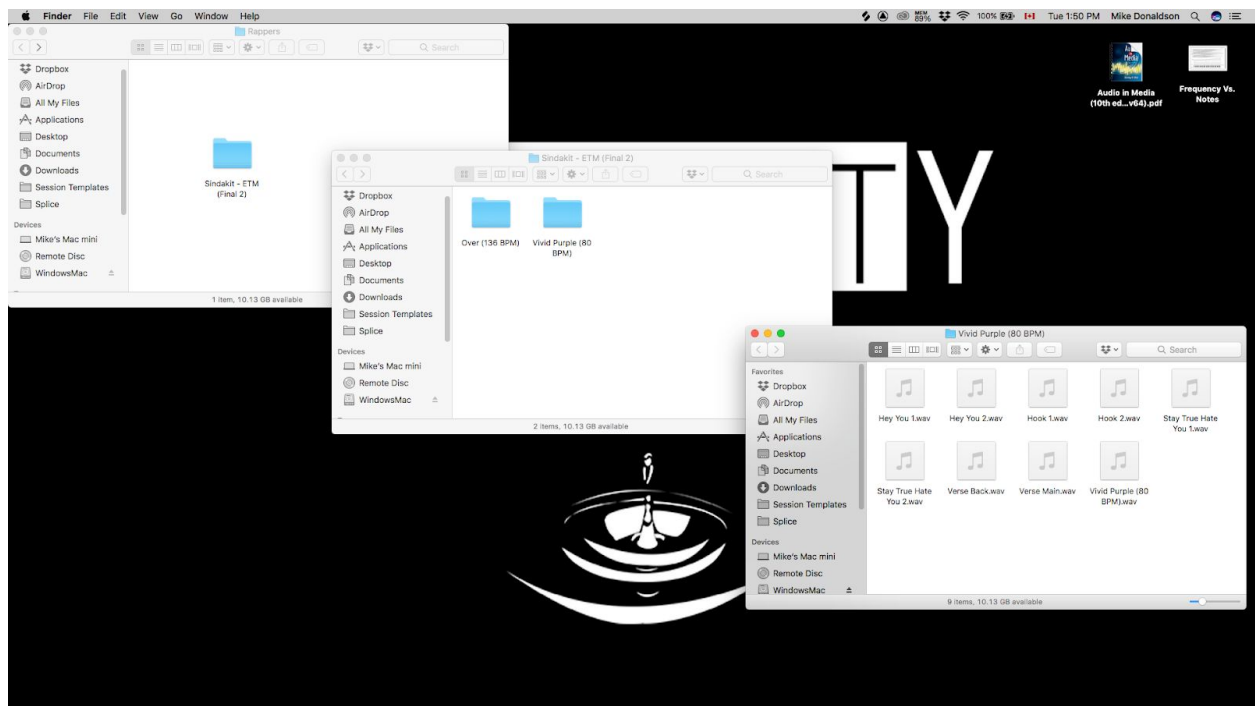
Finder File Edit View Go Window Help

MEM 69% 100% Tue 1:50 PM Mike Donaldson

Audio in Media (10th ed...v64).pdf

Frequency Vs. Notes

Rappers

Q Search

Dropbox
AirDrop
All My Files
Applications
Desktop
Documents
Downloads
Session Templates
Splice
Devices
Mike's Mac mini
Remote Disc
WindowsMac

Sindakit - ETM (Final 2)

1 item, 10.13 GB available

Sindakit - ETM (Final 2)

Q Search

Dropbox
AirDrop
All My Files
Applications
Desktop
Documents
Downloads
Session Templates
Splice
Devices
Mike's Mac mini
Remote Disc
WindowsMac

Over (136 BPM)

Vivid Purple (80 BPM)

2 items, 10.13 GB available

TY

Vivid Purple (80 BPM)

Q Search

Favorites
Dropbox
AirDrop
All My Files
Applications
Desktop
Documents
Downloads
Session Templates
Splice
Devices
Mike's Mac mini
Remote Disc
WindowsMac

Hey You 1.wav

Hey You 2.wav

Hook 1.wav

Hook 2.wav

Stay True Hate You 1.wav

Stay True Hate You 2.wav

Verse Back.wav

Verse Main.wav

Vivid Purple (80 BPM).wav

9 items, 10.13 GB available